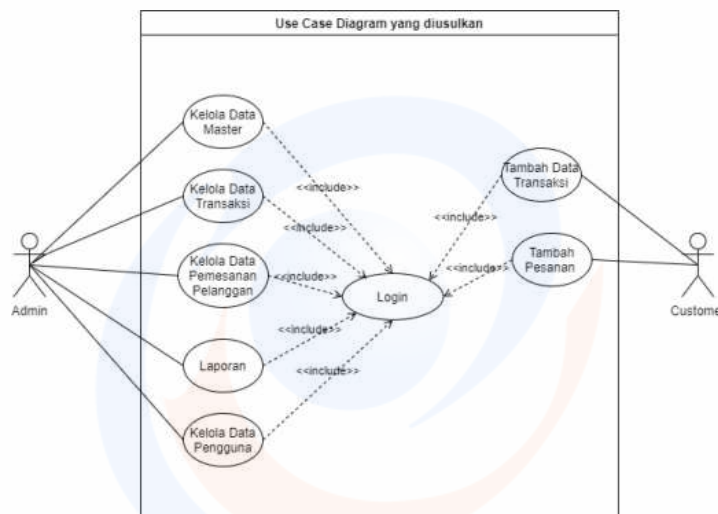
Use Case Diagram yang diusulkan

Kelola Data Master

Kelola Data Transaksi

Kelola Data Pemesanan Pelanggan

Laporan

Kelola Data Pengguna

Login

Tambah Data Transaksi

Tambah Pesanan

<<include>>

<<include>>

<<include>>

<<include>>

<<include>>

<<include>>

<<include>>

Admin

Custome